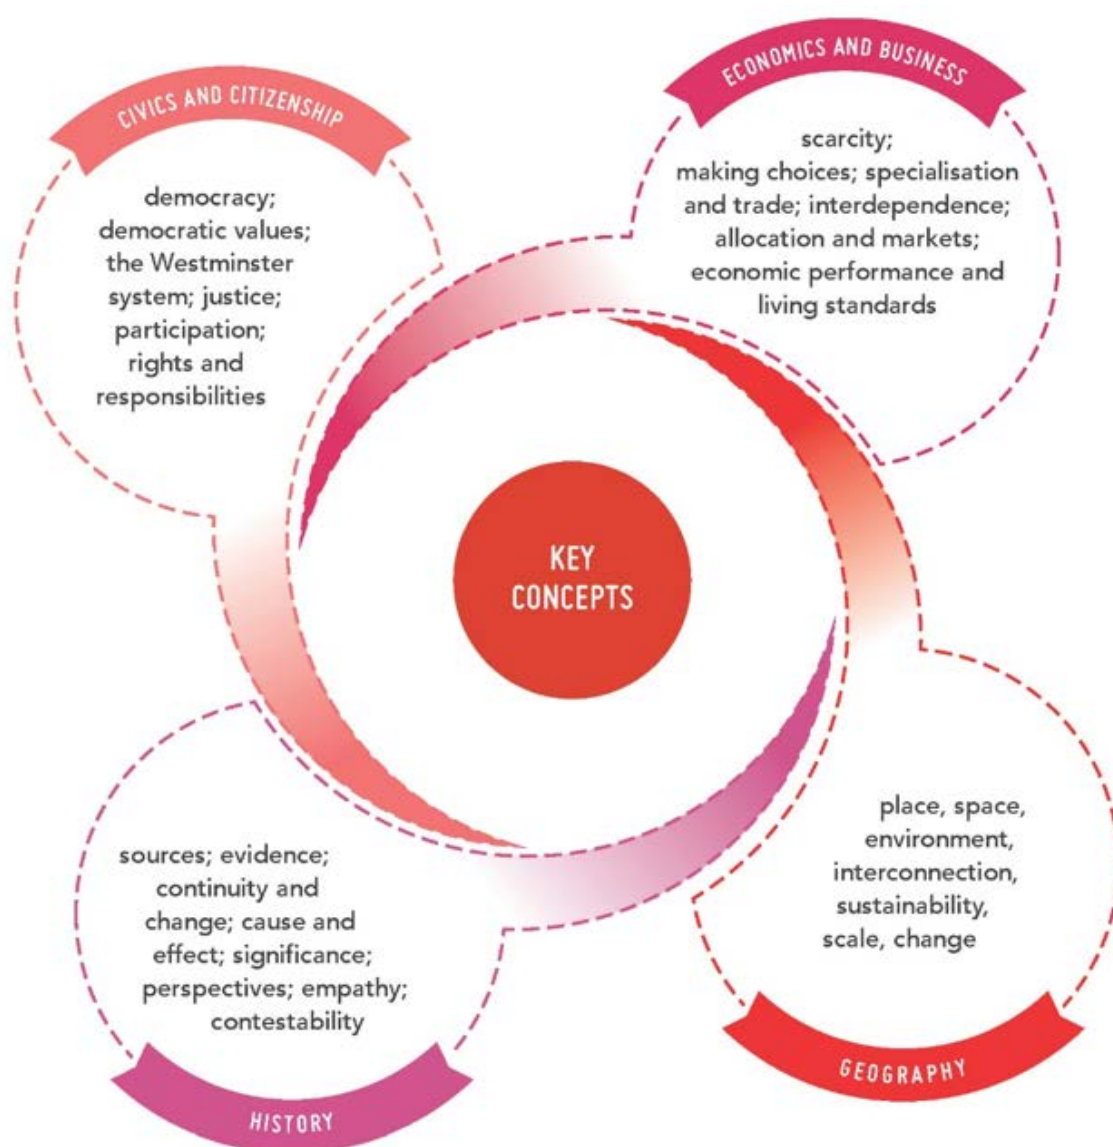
CIVICS AND CITIZENSHIP

democracy; democratic values; the Westminster system; justice; participation; rights and responsibilities

ECONOMICS AND BUSINESS

scarcity; making choices; specialisation and trade; interdependence; allocation and markets; economic performance and living standards

KEY CONCEPTS

sources; evidence; continuity and change; cause and effect; significance; perspectives; empathy; contestability

HISTORY

place, space, environment, interconnection, sustainability, scale, change

GEOGRAPHY